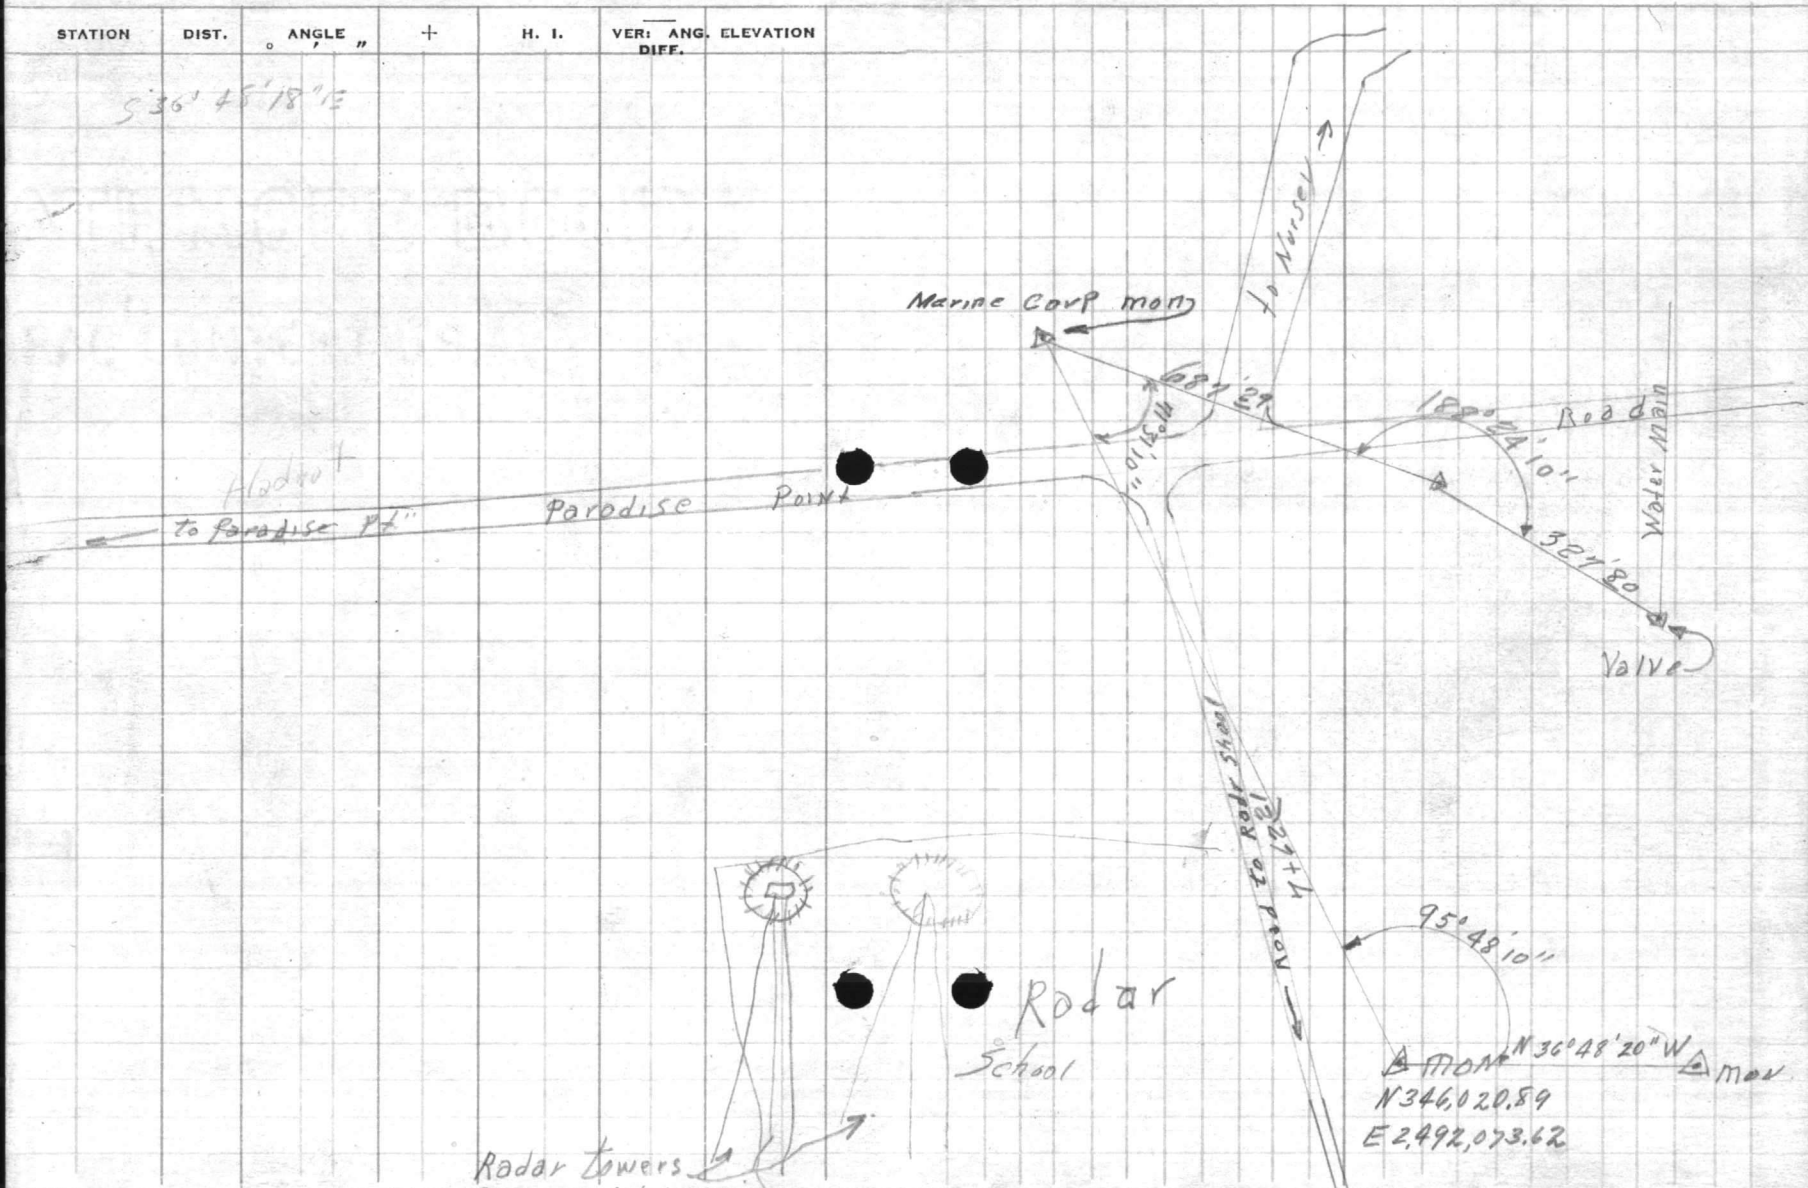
STATION DIST. ANGLE ° ' " + H. I. VER: ANG. DIFF. ELEVATION

S 36° 48' 18" E

Marine Corp mon

to Nursery

108° 29'

60° 21' 10"

180° 24' 10"

Road

Water Main

Hadrot

to Paradise Pt.

Paradise Point

328.80

Valve

Road to Radar School

4+27.21

95° 48' 10"

Radar

School

mon N 36° 48' 20" W mon

N 346,020.89

E 2,492,073.62

Radar towers